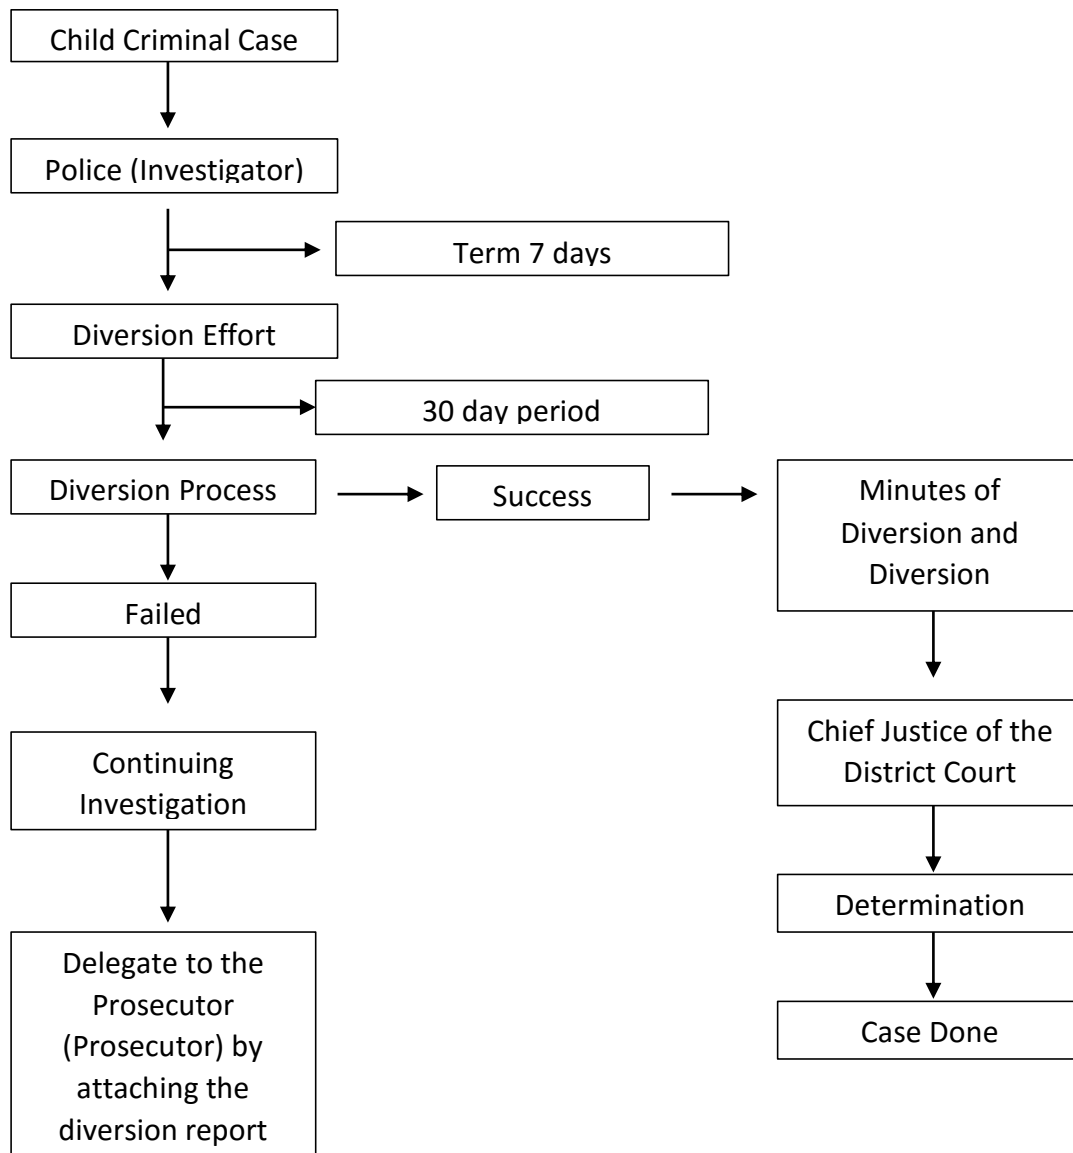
Child Criminal Case

Police (Investigator)

Term 7 days

Diversion Effort

30 day period

Diversion Process

Success

Minutes of Diversion and Diversion

Failed

Continuing Investigation

Chief Justice of the District Court

Determination

Case Done

Delegate to the Prosecutor (Prosecutor) by attaching the diversion report